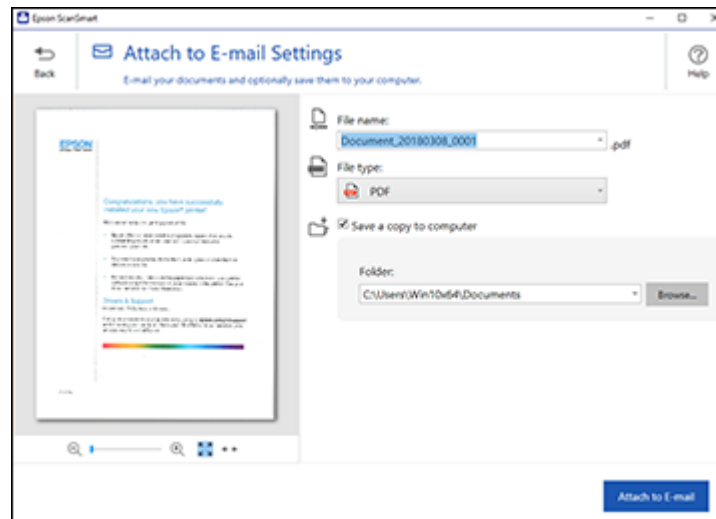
Epson ScanSmart

Back

Attach to E-mail Settings

E-mail your documents and optionally save them to your computer.

Help

EPSON

Congratulations, you have successfully installed your new Epson® printer!

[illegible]

Drivers & Support

File name:

Document_20180308_0001

.pdf

File type:

PDF

Save a copy to computer

Folder:

C:\Users\Win10x64\Documents

Browse...

Attach to E-mail